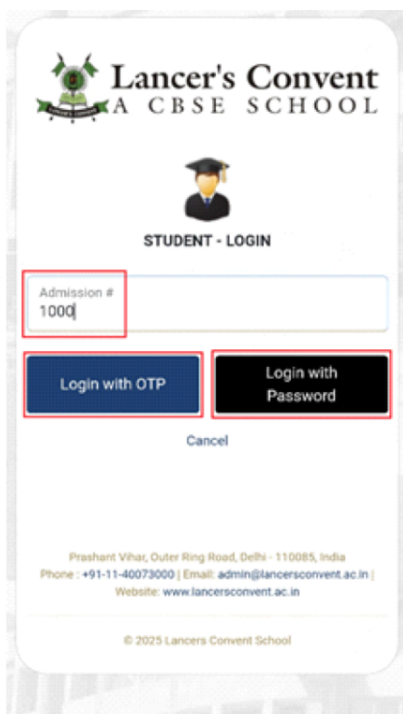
Lancer's Convent
A CBSE SCHOOL

STUDENT - LOGIN

Admission #
1000

Login with OTP

Login with Password

Cancel

Prashant Vihar, Outer Ring Road, Delhi - 110085, India
Phone : +91-11-40073000 | Email: admin@lancersconvent.ac.in | Website: www.lancersconvent.ac.in

© 2025 Lancers Convent School